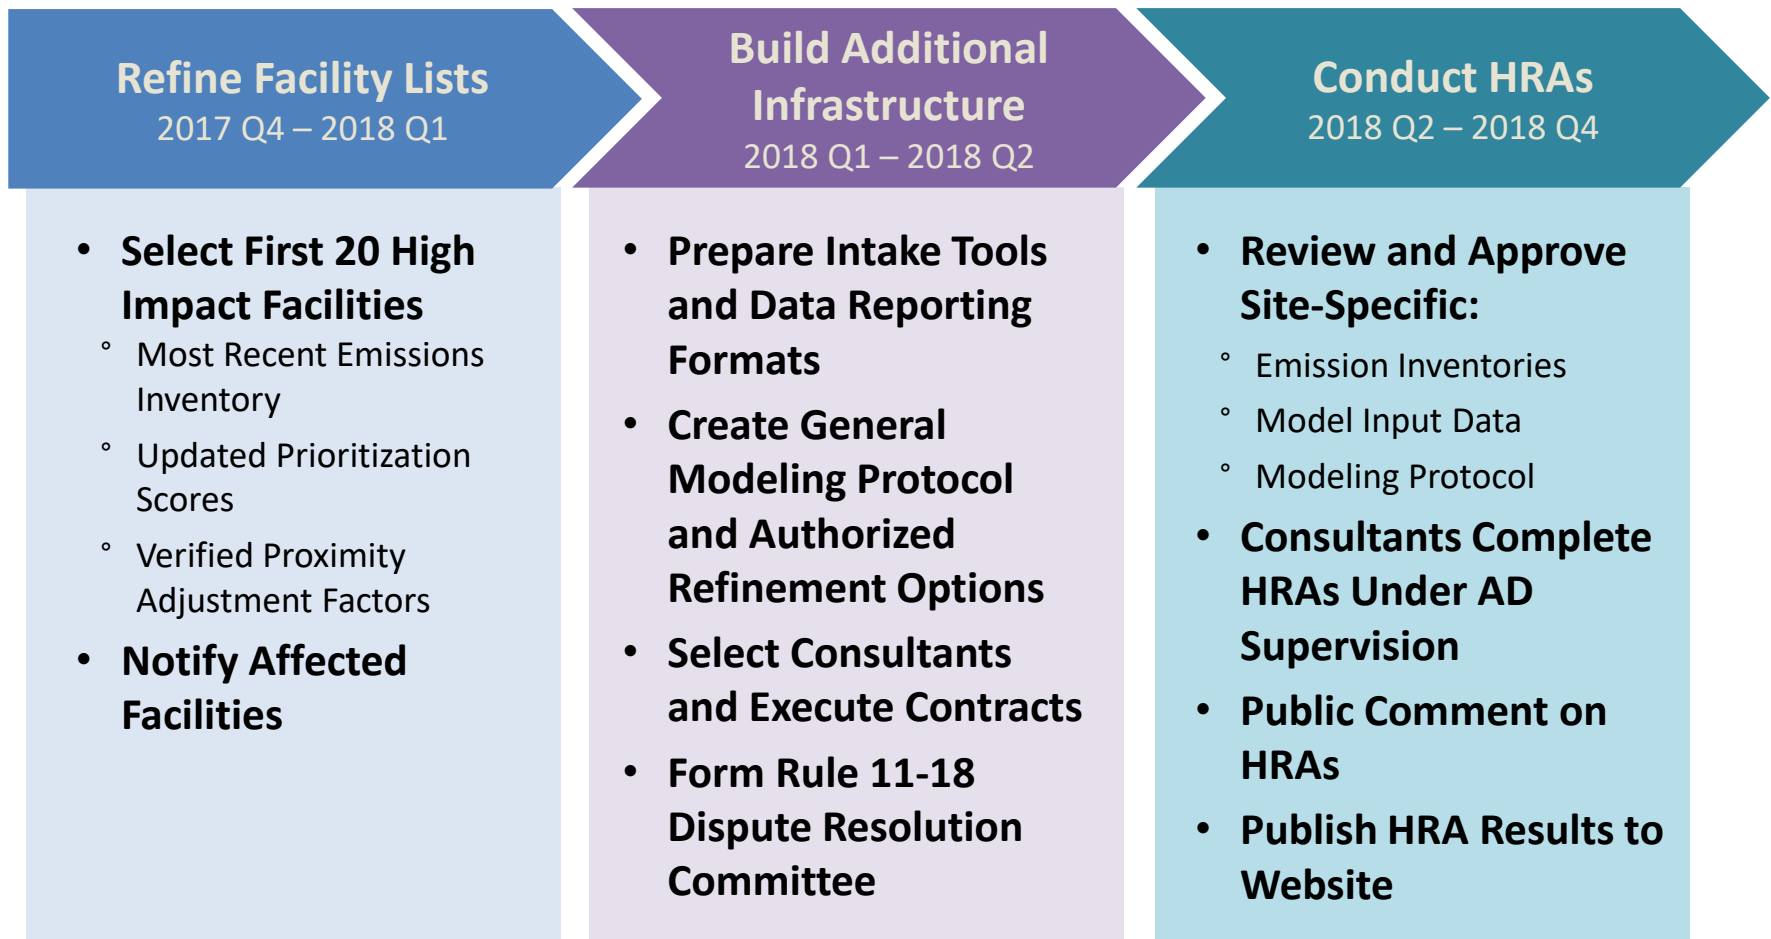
Refine Facility Lists
2017 Q4 – 2018 Q1

Build Additional Infrastructure
2018 Q1 – 2018 Q2

Conduct HRAs
2018 Q2 – 2018 Q4

- Select First 20 High Impact Facilities
  - Most Recent Emissions Inventory
  - Updated Prioritization Scores
  - Verified Proximity Adjustment Factors
- Notify Affected Facilities

- Prepare Intake Tools and Data Reporting Formats
- Create General Modeling Protocol and Authorized Refinement Options
- Select Consultants and Execute Contracts
- Form Rule 11-18 Dispute Resolution Committee

- Review and Approve Site-Specific:
  - Emission Inventories
  - Model Input Data
  - Modeling Protocol
- Consultants Complete HRAs Under AD Supervision
- Public Comment on HRAs
- Publish HRA Results to Website